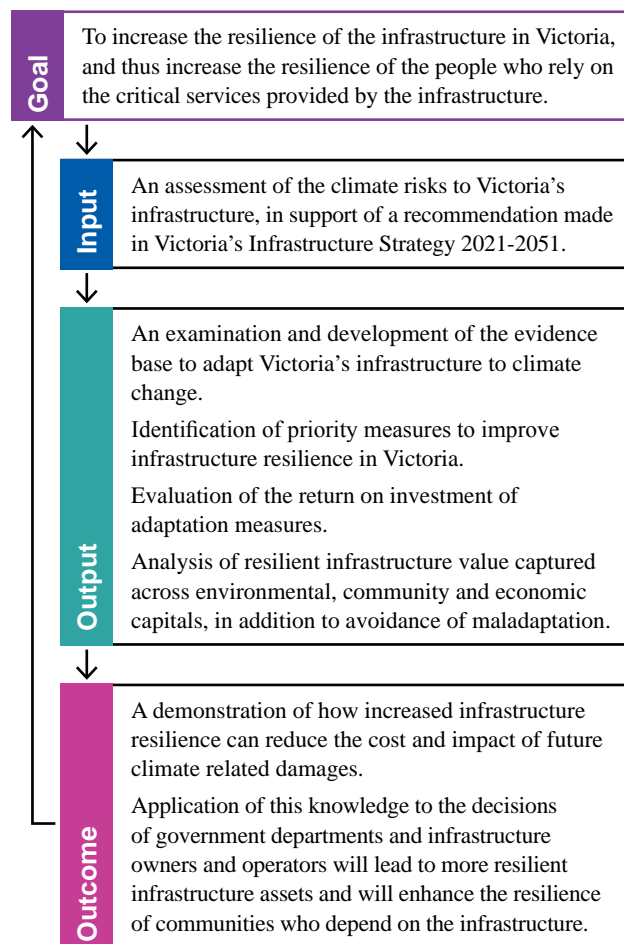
Goal

To increase the resilience of the infrastructure in Victoria, and thus increase the resilience of the people who rely on the critical services provided by the infrastructure.

Input

An assessment of the climate risks to Victoria's infrastructure, in support of a recommendation made in Victoria's Infrastructure Strategy 2021-2051.

Output

An examination and development of the evidence base to adapt Victoria's infrastructure to climate change.

Identification of priority measures to improve infrastructure resilience in Victoria.

Evaluation of the return on investment of adaptation measures.

Analysis of resilient infrastructure value captured across environmental, community and economic capitals, in addition to avoidance of maladaptation.

Outcome

A demonstration of how increased infrastructure resilience can reduce the cost and impact of future climate related damages.

Application of this knowledge to the decisions of government departments and infrastructure owners and operators will lead to more resilient infrastructure assets and will enhance the resilience of communities who depend on the infrastructure.